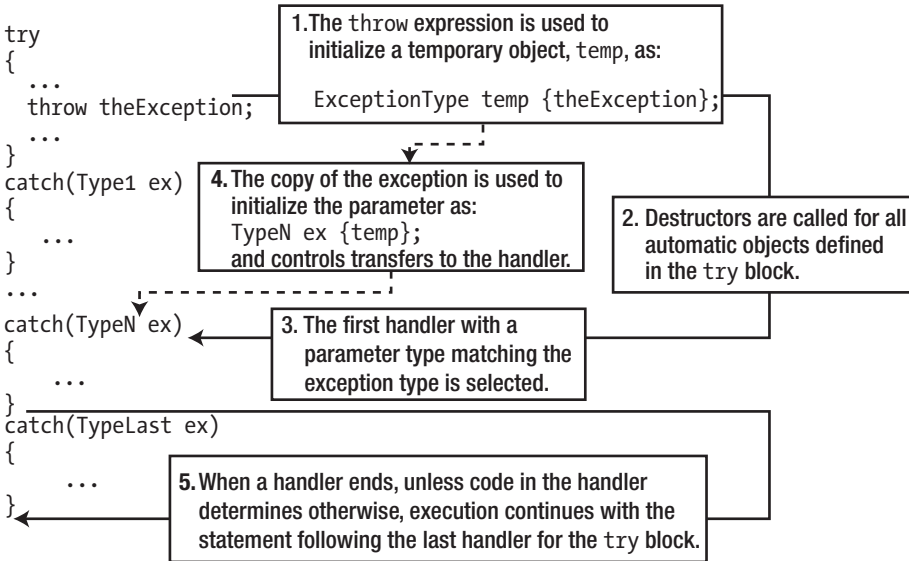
try
{
...
throw theException;
...
}
catch(Type1 ex)
{
...
}
...
catch(TypeN ex)
{
...
}
catch(TypeLast ex)
{
...
}

1. The throw expression is used to initialize a temporary object, temp, as:
ExceptionType temp {theException};

2. Destructors are called for all automatic objects defined in the try block.

3. The first handler with a parameter type matching the exception type is selected.

4. The copy of the exception is used to initialize the parameter as:
TypeN ex {temp};
and controls transfers to the handler.

5. When a handler ends, unless code in the handler determines otherwise, execution continues with the statement following the last handler for the try block.